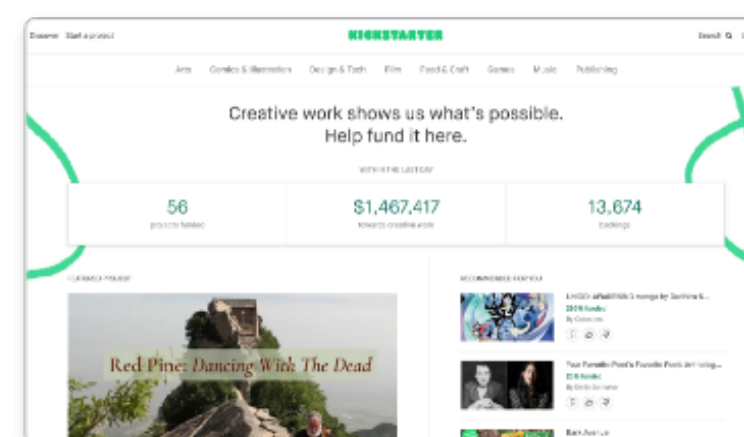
Discover Start a project KICKSTARTER Search

Arts Comics & Illustration Design & Tech Film Food & Craft Games Music Publishing

Creative work shows us what's possible. Help fund it here.

WITHIN THE LAST DAY

56 projects funded

$1,467,417 towards creative work

13,674 backings

FEATURED PROJECT

Red Pine: Dancing With The Dead

RECOMMENDED FOR YOU

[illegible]
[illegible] funded
By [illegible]

Your Favorite Poet's Favorite Poets Anthology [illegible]
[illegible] funded
By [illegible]

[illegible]